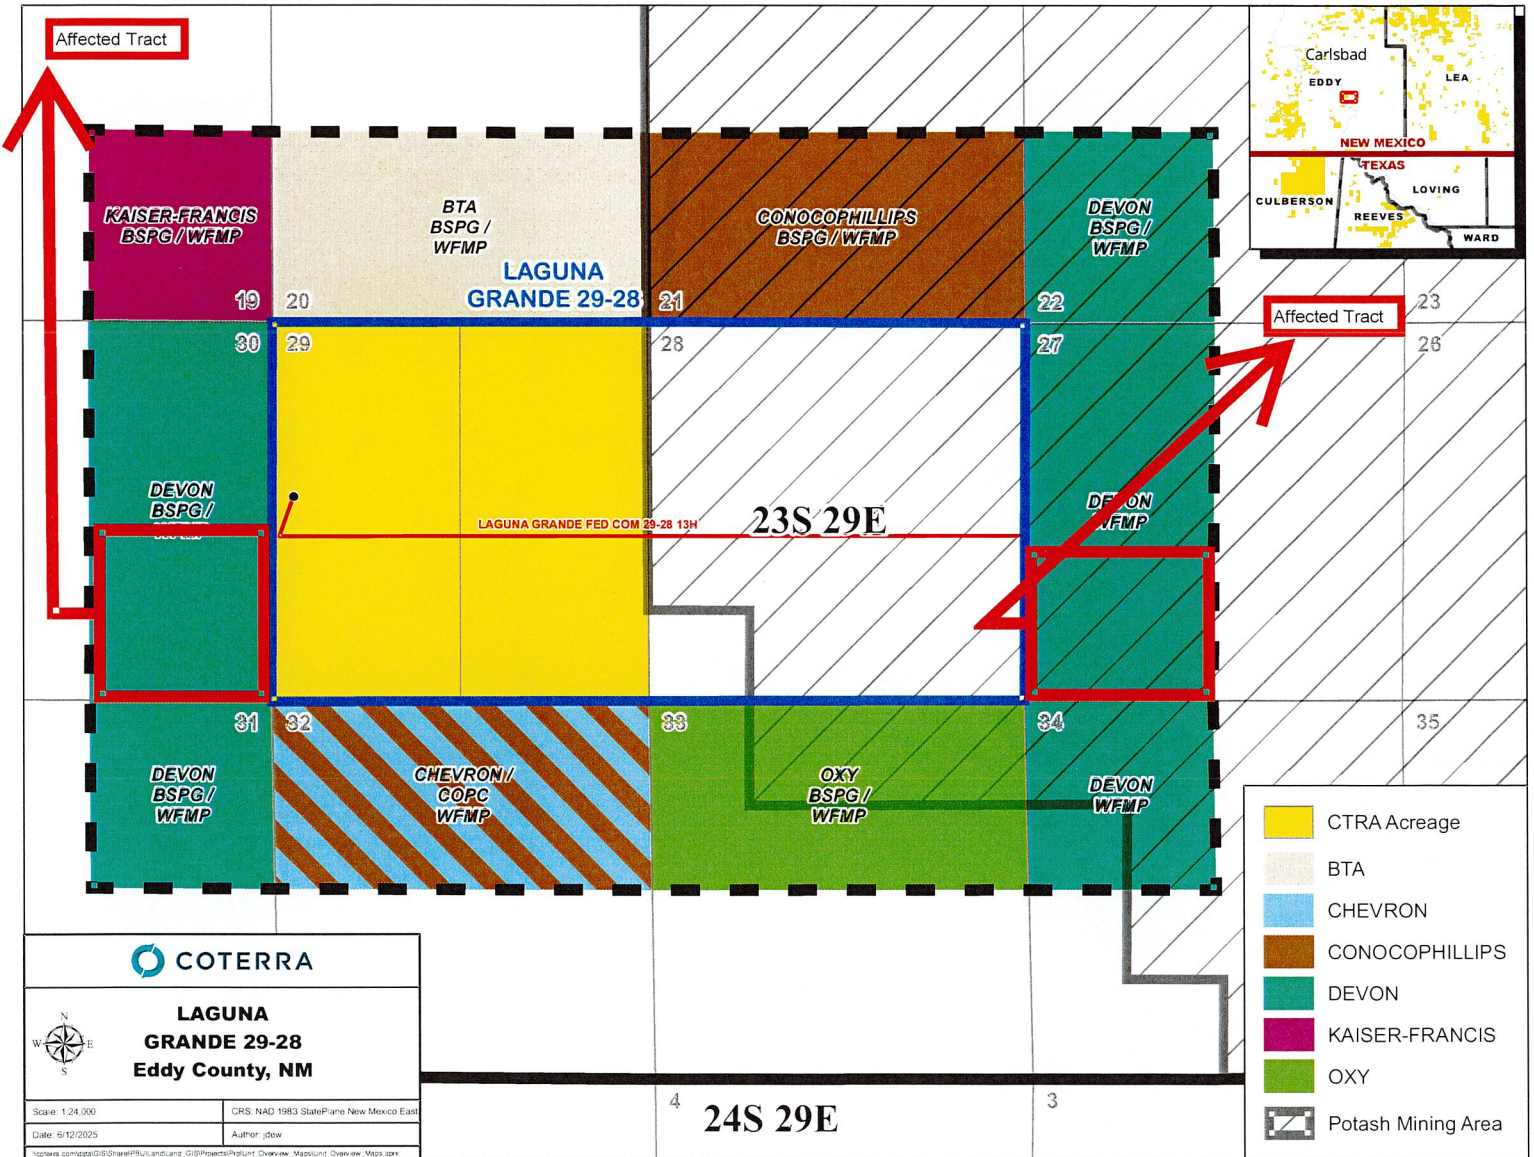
Affected Tract

Carlsbad
EDDY
LEA
NEW MEXICO
TEXAS
CULBERSON
LOVING
REEVES
WARD

KAISER-FRANCIS BSPG / WFMP
19

BTA BSPG / WFMP
20

LAGUNA GRANDE 29-28

CONOCOPHILLIPS BSPG / WFMP
21

DEVON BSPG / WFMP
22

23

Affected Tract

30
29
28
27
26

DEVON BSPG / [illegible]

LAGUNA GRANDE FED COM 29-28 13H

23S 29E

DEVON WFMP

31
32
33
34
35

DEVON BSPG / WFMP

CHEVRON / COPC WFMP

OXY BSPG / WFMP

DEVON WFMP

| | |
|---|---|
| | CTRA Acreage |
| | BTA |
| | CHEVRON |
| | CONOCOPHILLIPS |
| | DEVON |
| | KAISER-FRANCIS |
| | OXY |
| | Potash Mining Area |

COTERRA

LAGUNA GRANDE 29-28 Eddy County, NM

N
W E
S

Scale: 1:24,000
CRS: NAD 1983 StatePlane New Mexico East
Date: 6/12/2025
Author: jdew
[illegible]

4
24S 29E
3